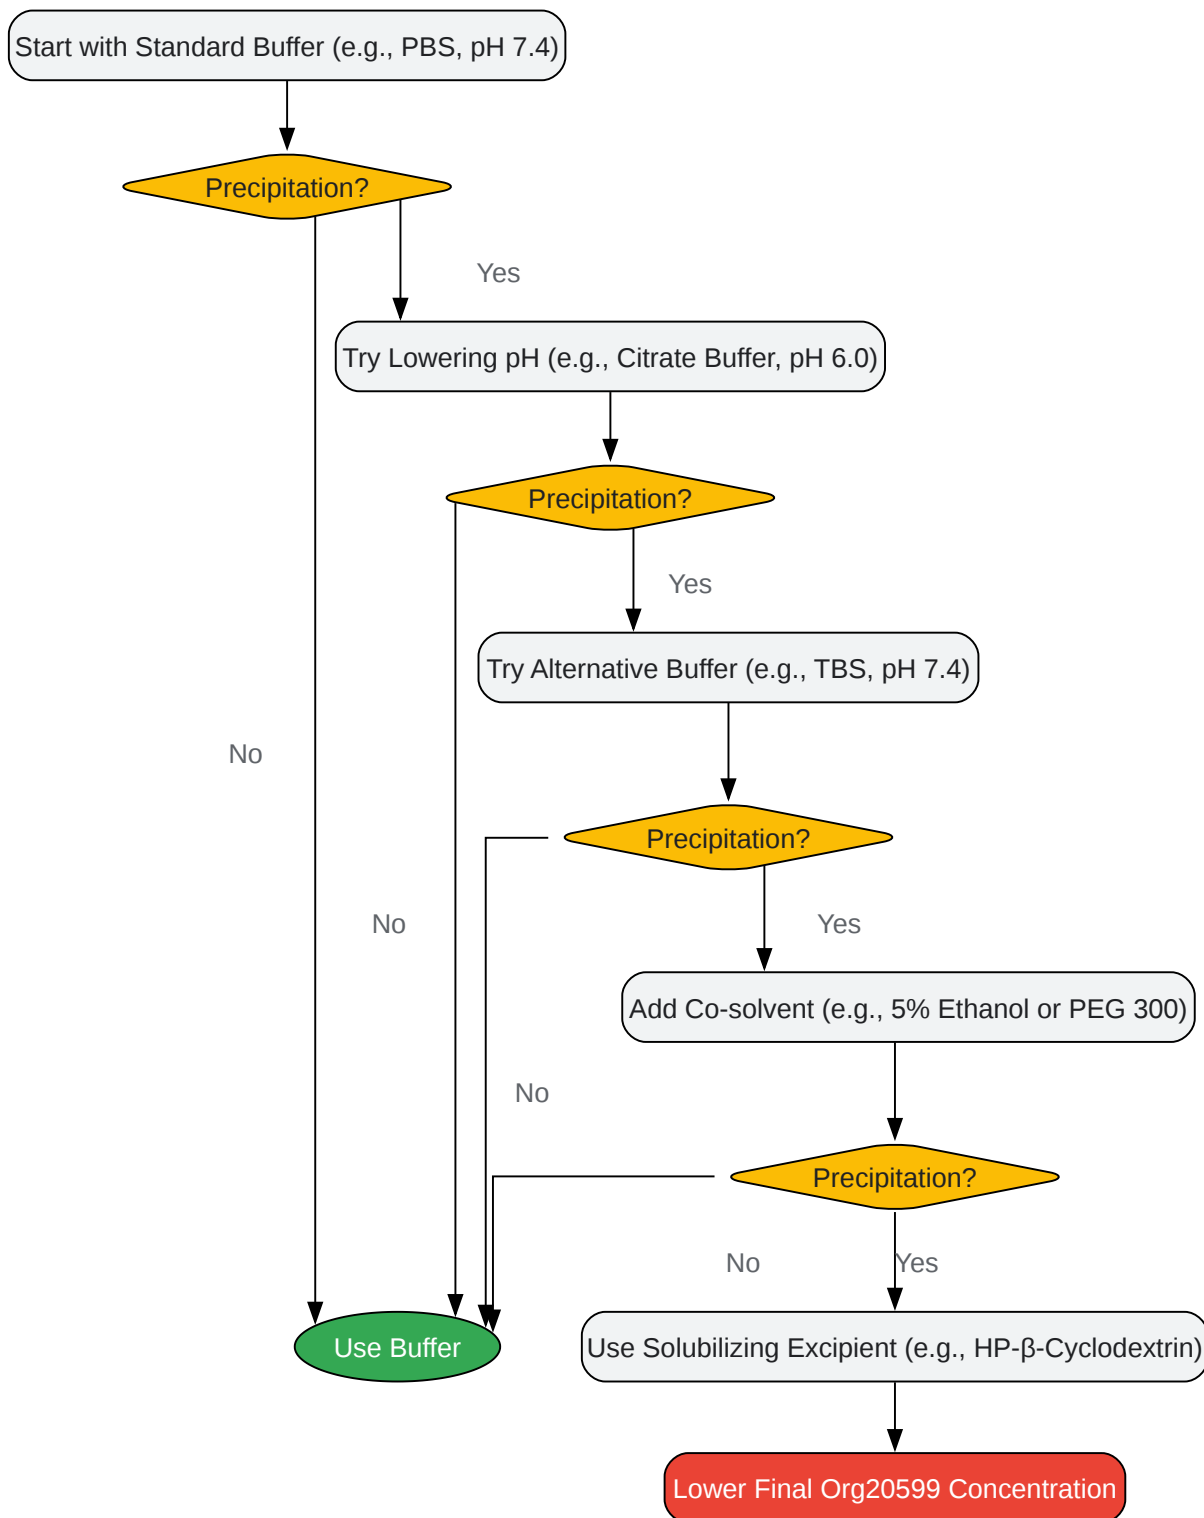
Start with Standard Buffer (e.g., PBS, pH 7.4)

Precipitation?

Yes

Try Lowering pH (e.g., Citrate Buffer, pH 6.0)

Precipitation?

Yes

Try Alternative Buffer (e.g., TBS, pH 7.4)

No

Precipitation?

No

Yes

Add Co-solvent (e.g., 5% Ethanol or PEG 300)

No

Precipitation?

No

Yes

Use Buffer

Use Solubilizing Excipient (e.g., HP-β-Cyclodextrin)

Lower Final Org20599 Concentration